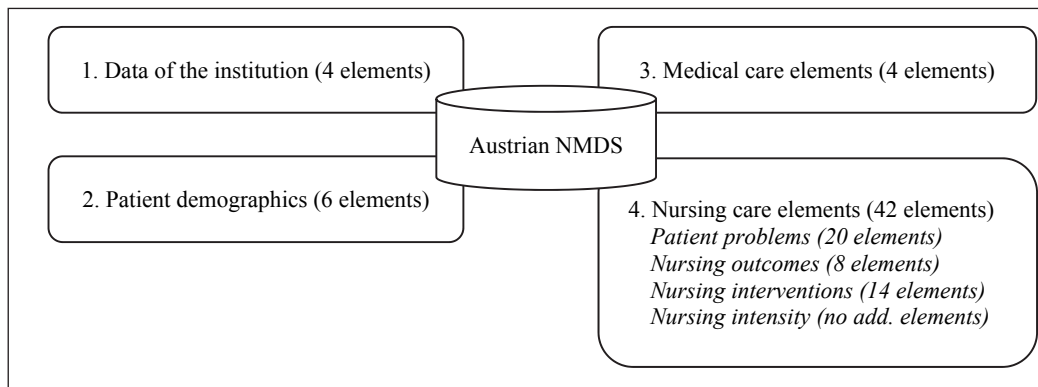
1. Data of the institution (4 elements)

3. Medical care elements (4 elements)

Austrian NMDS

2. Patient demographics (6 elements)

4. Nursing care elements (42 elements)
*Patient problems (20 elements)*
*Nursing outcomes (8 elements)*
*Nursing interventions (14 elements)*
*Nursing intensity (no add. elements)*